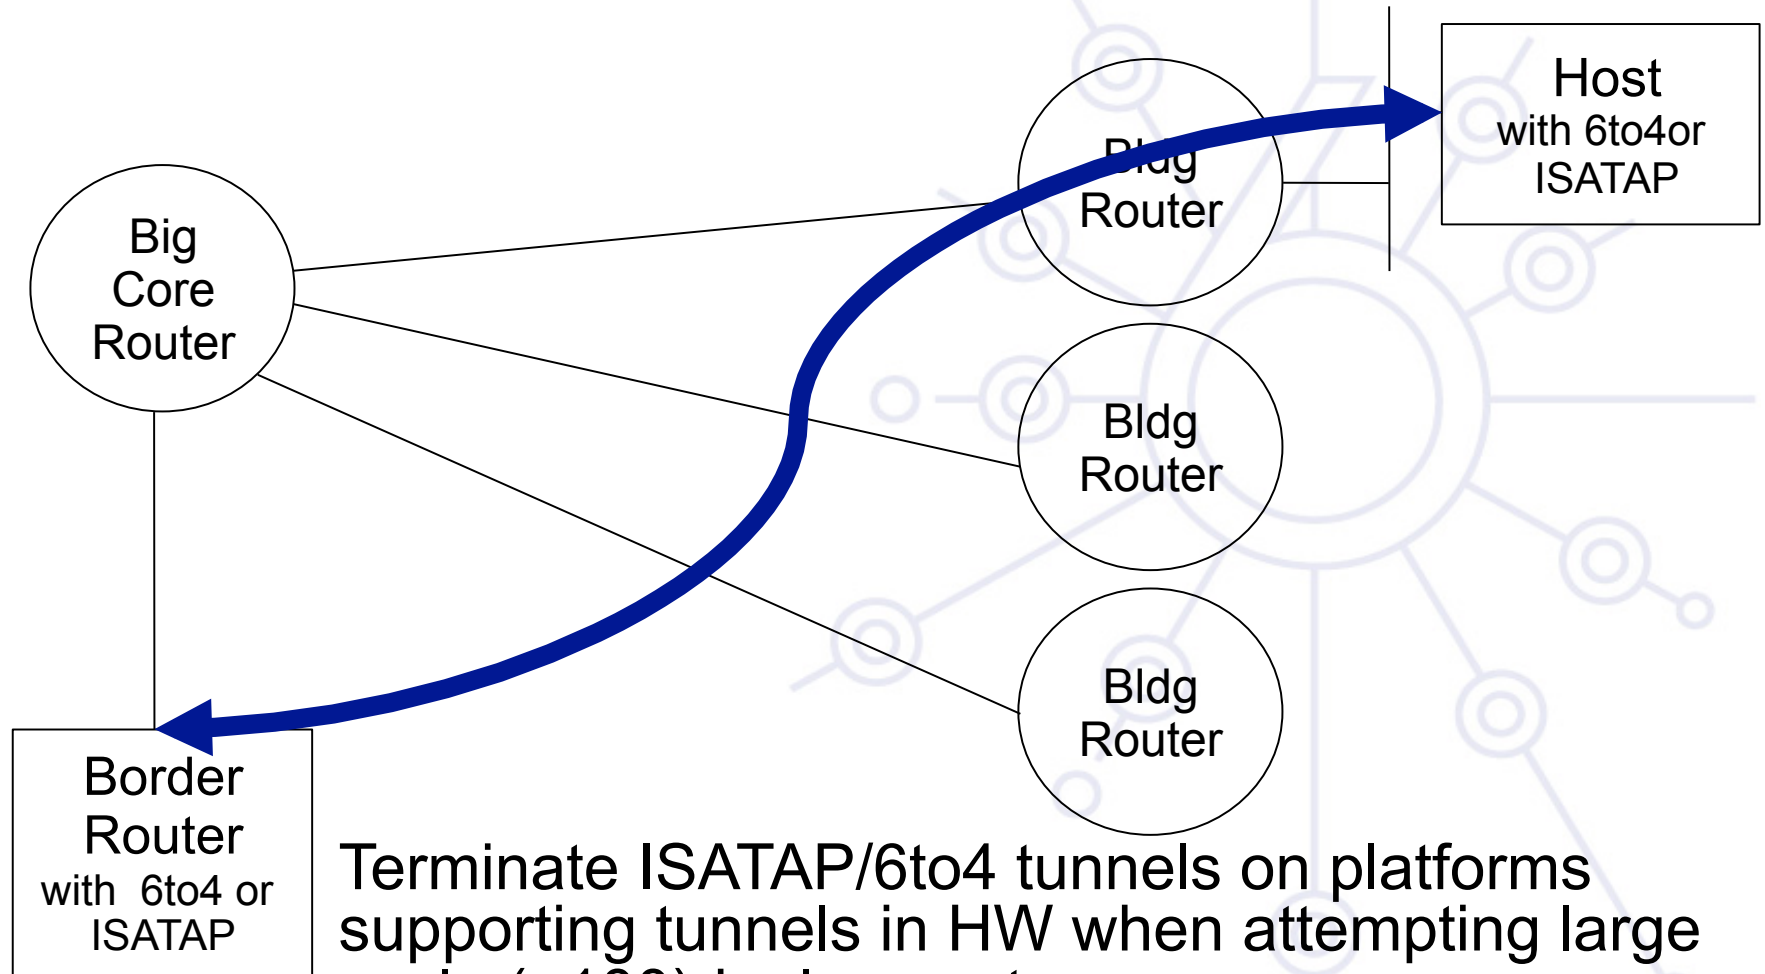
Host
with 6to4or
ISATAP

Big
Core
Router

Bldg
Router

Bldg
Router

Bldg
Router

Border
Router
with 6to4 or
ISATAP

Terminate ISATAP/6to4 tunnels on platforms supporting tunnels in HW when attempting large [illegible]